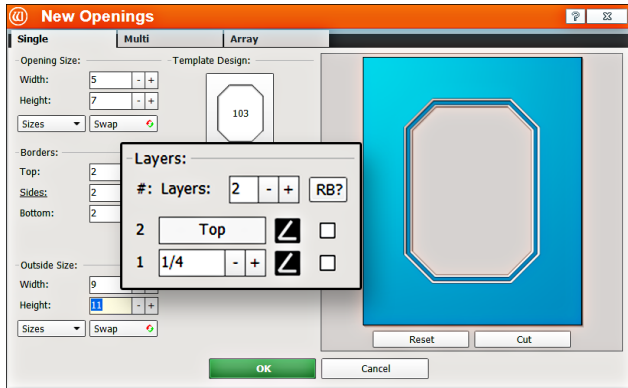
New Openings

?

Single

Multi

Array

Opening Size:

Width: 5 - +

Height: 7 - +

Sizes

Swap

Template Design:

103

Borders:

Top: 2

Sides: 2

Bottom: 2

Outside Size:

Width: 9 - +

Height: 11 - +

Sizes

Swap

Layers:

#: Layers: 2 - + RB?

2 Top

1 1/4 - +

Reset

Cut

OK

Cancel